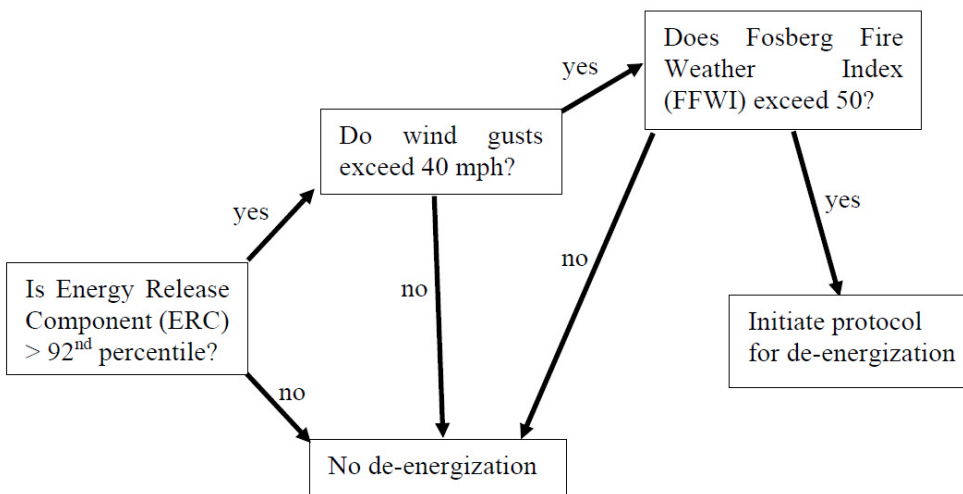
Does Fosberg Fire Weather Index (FFWI) exceed 50?

yes

Do wind gusts exceed 40 mph?

yes

yes

no

no

Is Energy Release Component (ERC) > 92$^{nd}$ percentile?

Initiate protocol for de-energization

no

No de-energization